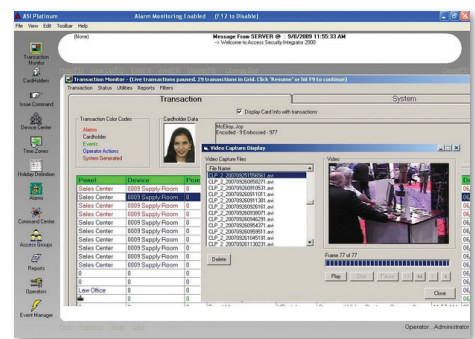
ASI Platinum Alarm Monitoring Enabled (F12 to Disable)

File View Edit Toolbar Help

(None)

Message From SERVER @ - 9/8/2009 11:55:33 AM
→ Welcome to Access Security Integrator 2000

Transaction Monitor

Cardholders

Issue Command

Device Center

Time Zones

Holiday Definition

Alarms

Command Center

Access Groups

Reports

Operators

Event Manager

Transaction Monitor - (Live transactions paused. 29 transactions in Grid. Click 'Resume' or hit F9 to continue)

Transaction Status Utilities Reports Filters

Transaction

System

Display Card Info with transactions

Transaction Color Codes
Alarms
Cardholder
Events
Operator Actions
System Generated

Cardholder Data

McElroy, Joy
Encoded - 9 Embossed - 977

Video Capture Display

Video Capture Files

File Name
CLIP_2_20070920091758563.avi
CLIP_2_20070920091858271.avi
CLIP_2_20070920091910531.avi
CLIP_2_20070920091911031.avi
CLIP_2_20070920091911381.avi
CLIP_2_20070920092659161.avi
CLIP_2_20070920092659071.avi
CLIP_2_20070920092954371.avi
CLIP_2_20070920092954371.avi
CLIP_2_20070920092958651.avi
CLIP_2_20070920101045191.avi
CLIP_2_20070920101130231.avi

Delete

Video

Frame 77 of 77

Play Stop Pause

Close

| Panel | Device | Poi |
|---|---|---|
| Sales Center | 0009 Supply Room | 0 |
| Sales Center | 0009 Supply Room | 0 |
| Sales Center | 0009 Supply Room | 0 |
| Sales Center | 0009 Supply Room | 0 |
| Sales Center | 0009 Supply Room | 0 |
| Sales Center | 0009 Supply Room | 0 |
| Sales Center | 0009 Supply Room | 0 |
| Sales Center | 0009 Supply Room | 0 |
| Sales Center | 0009 Supply Room | 0 |
| 0 | 0 | 0 |
| 0 | 0 | 0 |
| Law Office | 0 | 0 |
| 0 | 0 | 0 |
| 0 | 0 | 0 |

Operator : Administrator